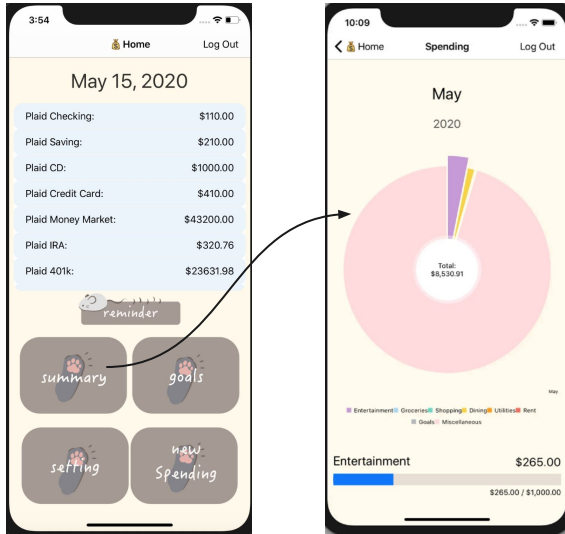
3:54

Home

Log Out

May 15, 2020

Plaid Checking: $110.00

Plaid Saving: $210.00

Plaid CD: $1000.00

Plaid Credit Card: $410.00

Plaid Money Market: $43200.00

Plaid IRA: $320.76

Plaid 401k: $23631.98

reminder

summary

goals

setting

new Spending

10:09

Home

Spending

Log Out

May

2020

Total: $8,530.91

May

Entertainment Groceries Shopping Dining Utilities Rent Goals Miscellaneous

Entertainment $265.00

$265.00 / $1,000.00